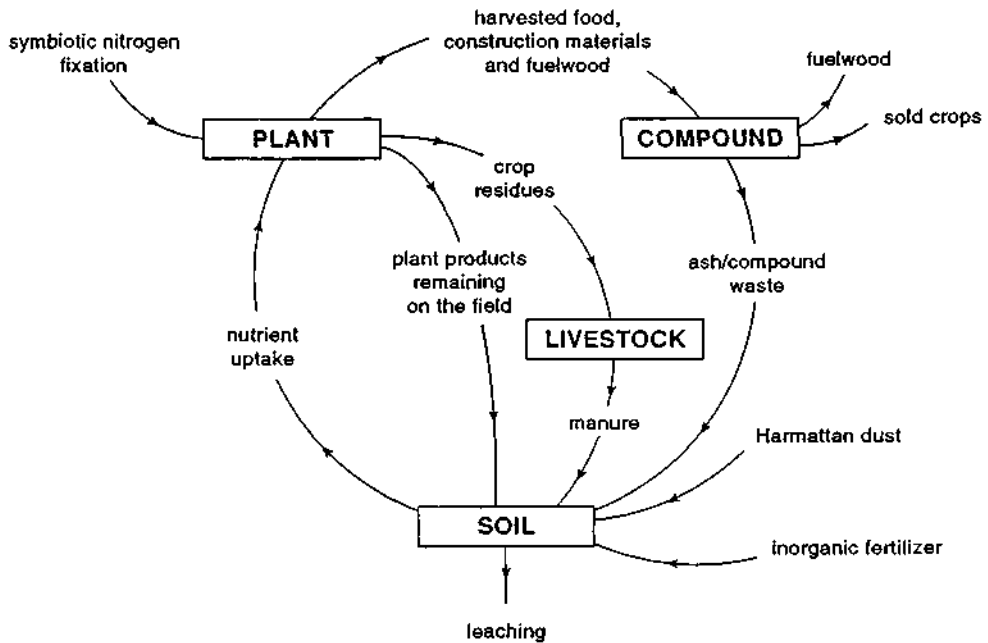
symbiotic nitrogen fixation

harvested food, construction materials and fuelwood

fuelwood

sold crops

PLANT

COMPOUND

crop residues

plant products remaining on the field

ash/compound waste

nutrient uptake

LIVESTOCK

manure

Harmattan dust

SOIL

inorganic fertilizer

leaching